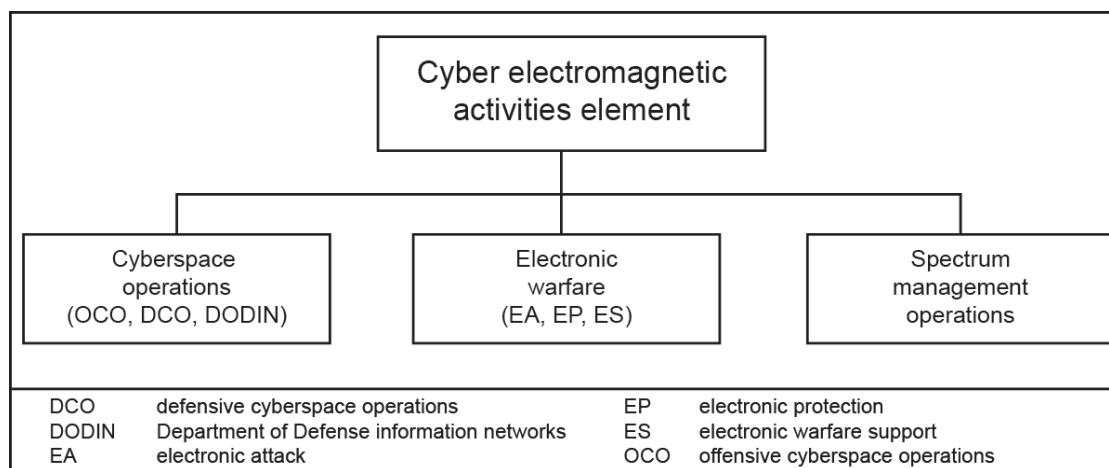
Cyber electromagnetic activities element

Cyberspace operations (OCO, DCO, DODIN)

Electronic warfare (EA, EP, ES)

Spectrum management operations

DCO defensive cyberspace operations
DODIN Department of Defense information networks
EA electronic attack

EP electronic protection
ES electronic warfare support
OCO offensive cyberspace operations